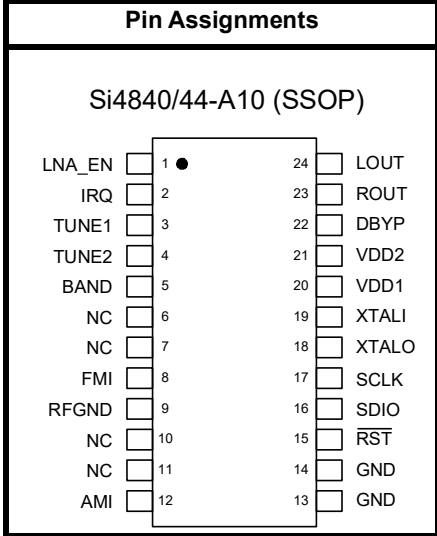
Pin Assignments

Si4840/44-A10 (SSOP)

LNA_EN 1
IRQ 2
TUNE1 3
TUNE2 4
BAND 5
NC 6
NC 7
FMI 8
RFGND 9
NC 10
NC 11
AMI 12

24 LOUT
23 ROUT
22 DBYP
21 VDD2
20 VDD1
19 XTALI
18 XTALO
17 SCLK
16 SDIO
15 $\overline{RST}$
14 GND
13 GND